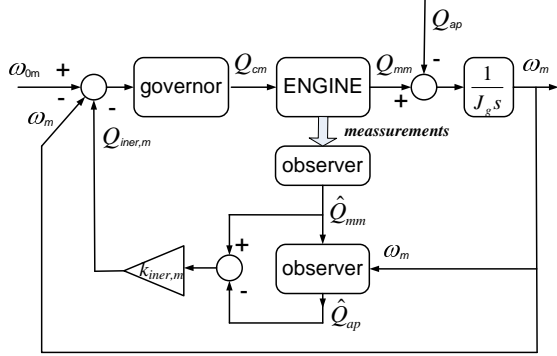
$Q_{ap}$

$\omega_{0m}$ + - - governor $Q_{cm}$ ENGINE $Q_{mm}$ - + $\frac{1}{J_g s}$ $\omega_m$

$\omega_m$

$Q_{iner,m}$

meassurements

observer

$\hat{Q}_{mm}$

+

$k_{iner,m}$

-

observer

$\omega_m$

$\hat{Q}_{ap}$